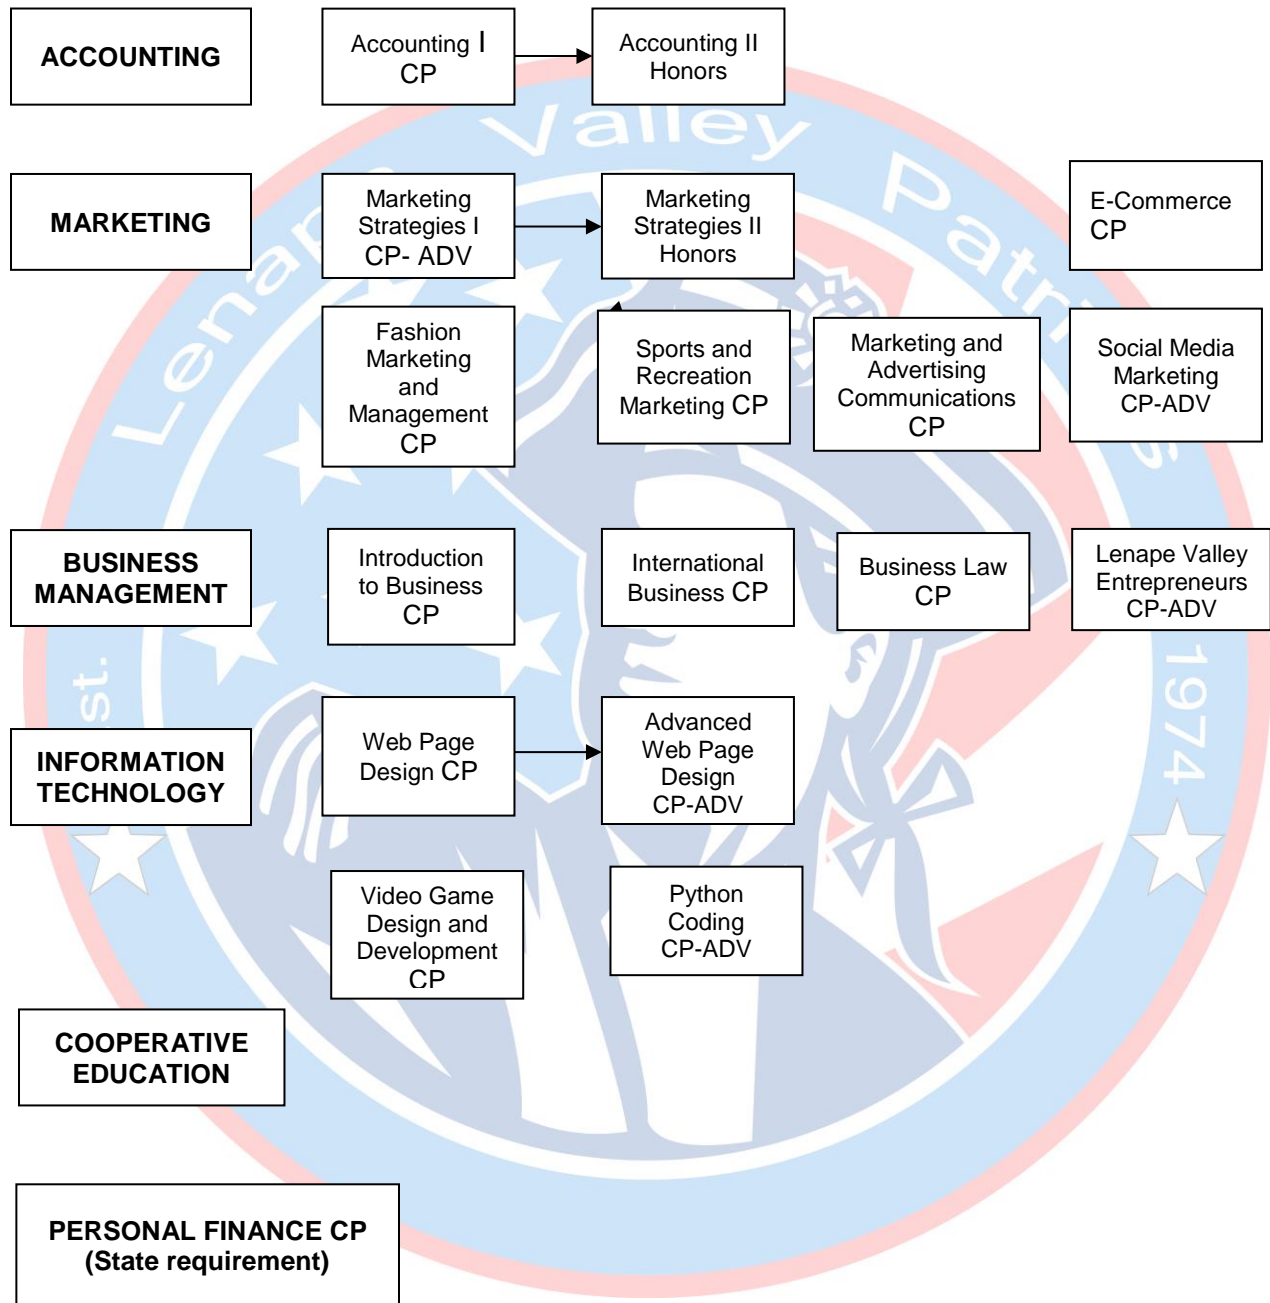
ACCOUNTING

Accounting I CP

Accounting II Honors

Valley

Patri

MARKETING

Marketing Strategies I CP- ADV

Marketing Strategies II Honors

E-Commerce CP

Lenap

Fashion Marketing and Management CP

Sports and Recreation Marketing CP

Marketing and Advertising Communications CP

Social Media Marketing CP-ADV

BUSINESS MANAGEMENT

Introduction to Business CP

International Business CP

Business Law CP

Lenape Valley Entrepreneurs CP-ADV

st.

1974

INFORMATION TECHNOLOGY

Web Page Design CP

Advanced Web Page Design CP-ADV

Video Game Design and Development CP

Python Coding CP-ADV

COOPERATIVE EDUCATION

PERSONAL FINANCE CP (State requirement)